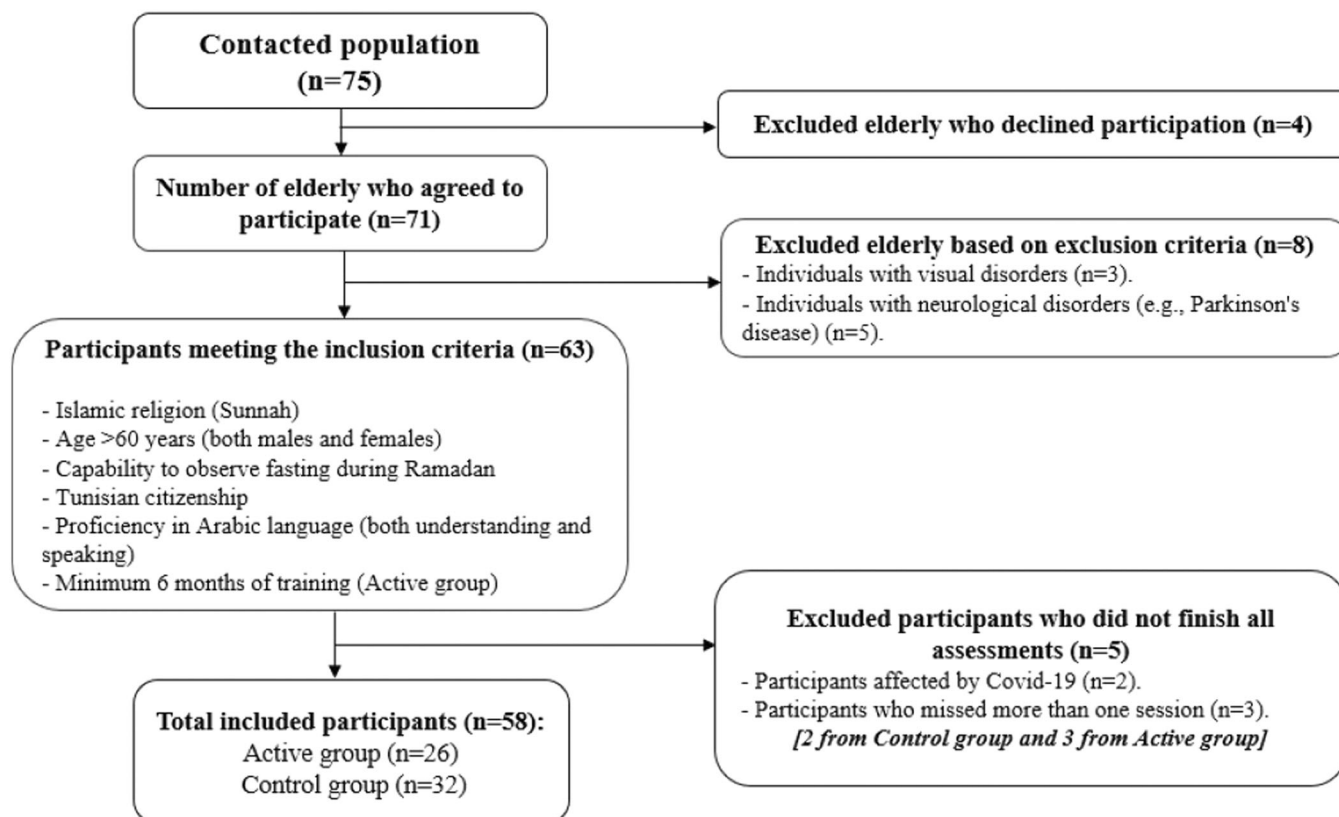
Contacted population
(n=75)

Excluded elderly who declined participation (n=4)

Number of elderly who agreed to participate (n=71)

Excluded elderly based on exclusion criteria (n=8)
- Individuals with visual disorders (n=3).
- Individuals with neurological disorders (e.g., Parkinson's disease) (n=5).

Participants meeting the inclusion criteria (n=63)

- Islamic religion (Sunnah)
- Age >60 years (both males and females)
- Capability to observe fasting during Ramadan
- Tunisian citizenship
- Proficiency in Arabic language (both understanding and speaking)
- Minimum 6 months of training (Active group)

Excluded participants who did not finish all assessments (n=5)
- Participants affected by Covid-19 (n=2).
- Participants who missed more than one session (n=3).
[2 from Control group and 3 from Active group]

Total included participants (n=58):
Active group (n=26)
Control group (n=32)